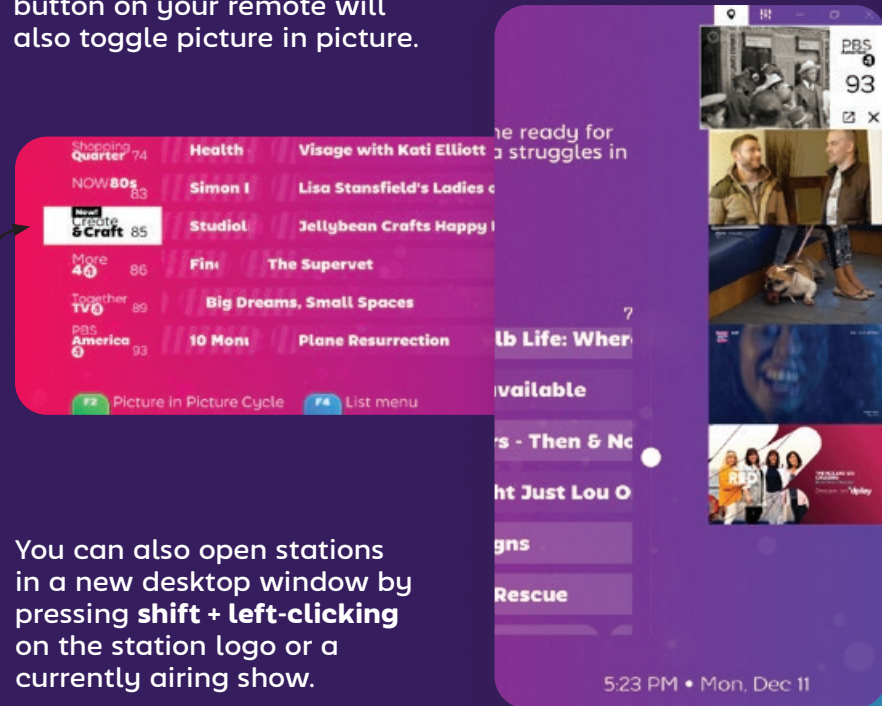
button on your remote will also toggle picture in picture.

Shopping Quarter 74 | Health | Visage with Kati Elliott
NOW 80s 83 | Simon I | Lisa Stansfield's Ladies o
New! Create & Craft 85 | Studiol | Jellybean Crafts Happy I
More 4 86 | Fin | The Supervet
Together TV 89 | Big Dreams, Small Spaces
PBS America 93 | 10 Mon | Plane Resurrection

F2 Picture in Picture Cycle F4 List menu

ne ready for
a struggles in

7
lb Life: Wher
vailable
s - Then & No
ht Just Lou O
gns
Rescue

PBS
93

5:23 PM • Mon, Dec 11

You can also open stations in a new desktop window by pressing **shift + left-clicking** on the station logo or a currently airing show.